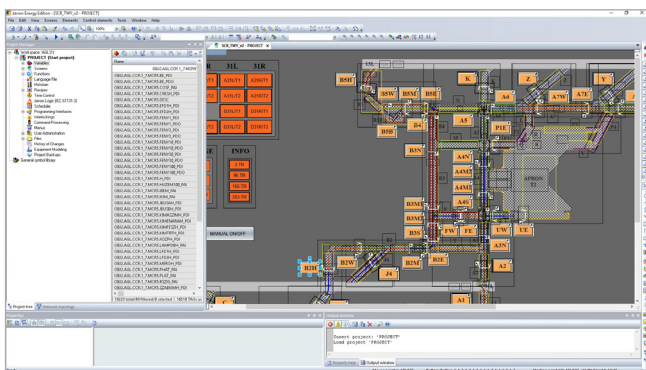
zenon Energy Edition - [SCR_TWY_v2 - PROJECT]

File Edit View Screen Elements Control elements Tools Window Help

Workspace 'AALT1'
PROJECT (Start project)
Variables
Screens
Functions
Language File
Recipes
Time Control
zenon Logic (IEC 61131-3)
Scheduler
Programming Interfaces
Interlockings
Command Processing
Menus
User Administration
Files
History of Changes
Equipment Modeling
Project Backups
General symbol library

Name
OBG.AGL.CCR.1_TWCR
OBG.AGL.CCR.1_TWCR.BL_PDI
OBG.AGL.CCR.1_TWCR.BL_RDO
OBG.AGL.CCR.1_TWCR.CCR_RN
OBG.AGL.CCR.1_TWCR.CRESH_PDI
OBG.AGL.CCR.1_TWCR.DESC

SCR_TWY_v2 - PROJECT

31L 31R
A3N/T1 A3N/T1
A3N/T2 A3N/T2
D3N/T1 D3N/T1
D3N/T2 D3N/T2

INFO
2 TW
96.7W
102.7W
212.7W

MANUAL ON/OFF

B5B K Z Y A7W A7E B5W B5M B5E A6 B4 A5 B3B P1E B3N A4N A4M A4S B3M B3S FW FE CW CE A3N B2M B2E B2W B2B J4 A2 A1

Project tree Detailed Properties

Output window
Current project: "PROJECT"
Load project: "PROJECT"

Property help Output window